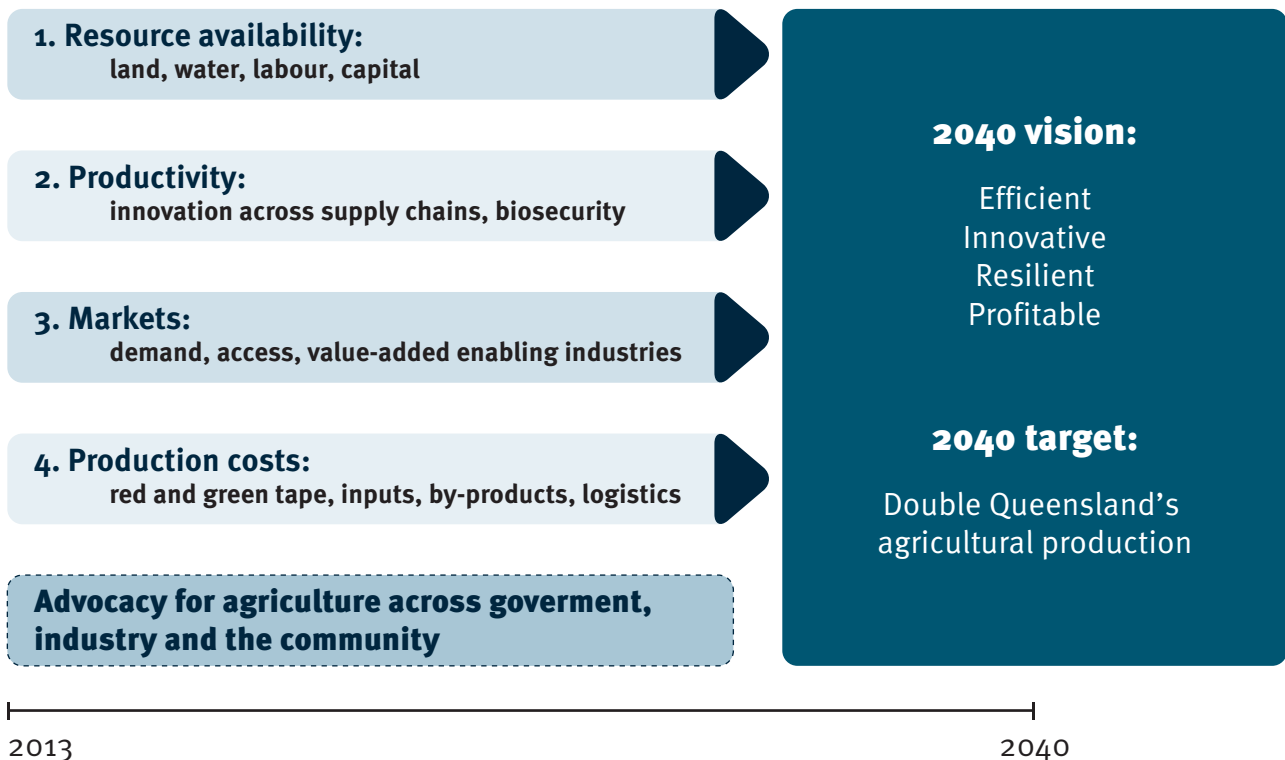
1. Resource availability:
land, water, labour, capital

2. Productivity:
innovation across supply chains, biosecurity

3. Markets:
demand, access, value-added enabling industries

4. Production costs:
red and green tape, inputs, by-products, logistics

Advocacy for agriculture across goverment, industry and the community

2040 vision:

Efficient
Innovative
Resilient
Profitable

2040 target:

Double Queensland's agricultural production

2013

2040